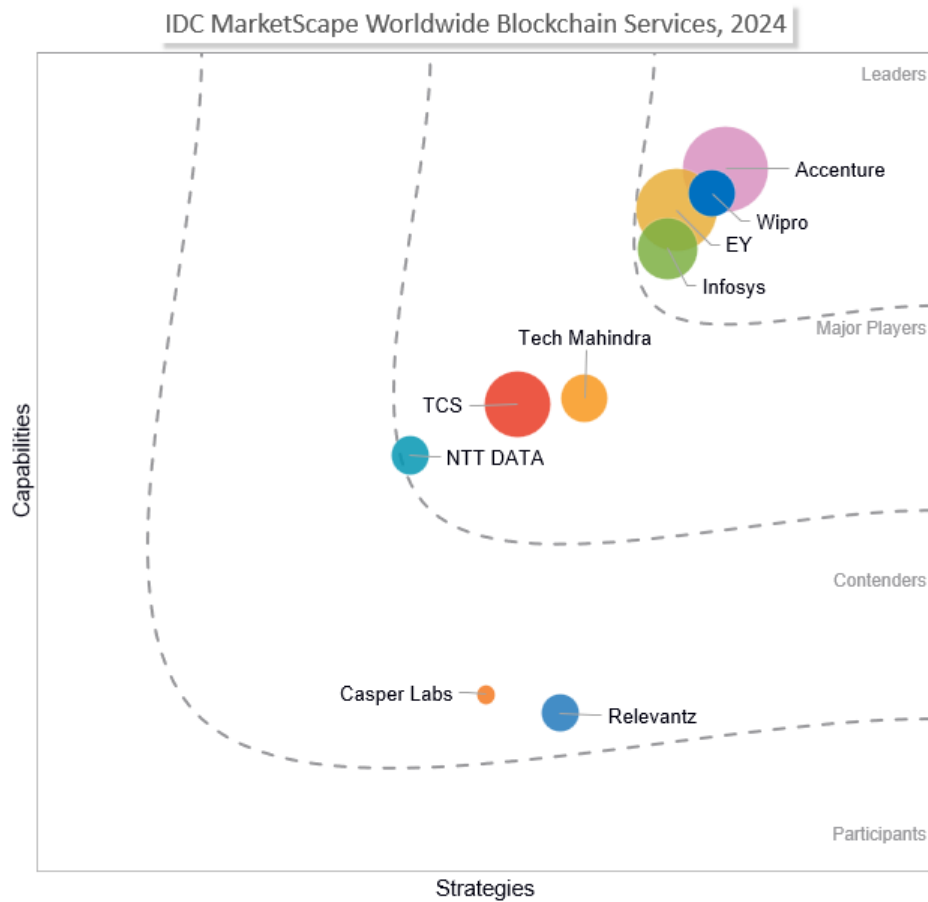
IDC MarketScape Worldwide Blockchain Services, 2024

Leaders

Accenture

Wipro

EY

Infosys

Major Players

Tech Mahindra

TCS

NTT DATA

Contenders

Casper Labs

Relevantz

Participants

Capabilities

Strategies